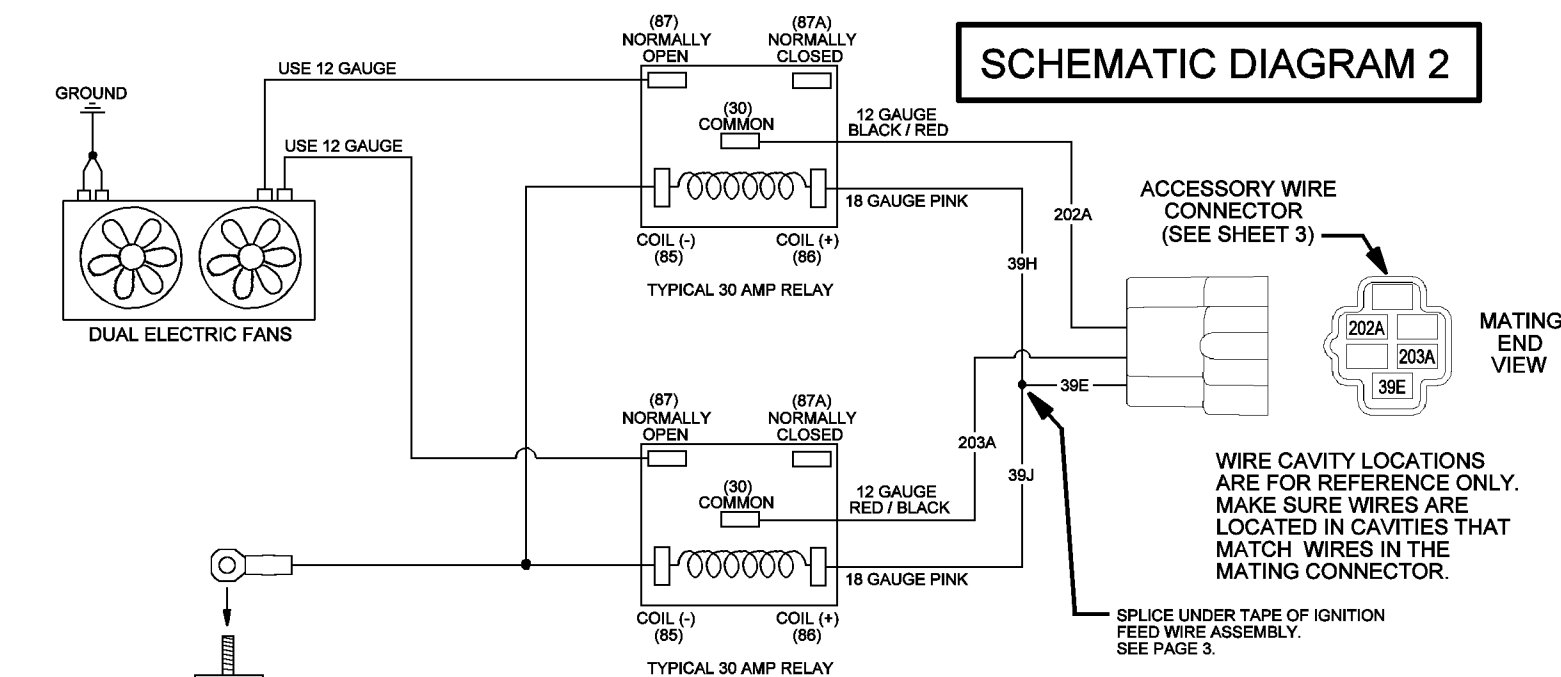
SCHEMATIC DIAGRAM 2

GROUND

USE 12 GAUGE

USE 12 GAUGE

DUAL ELECTRIC FANS

(87) NORMALLY OPEN

(87A) NORMALLY CLOSED

(30) COMMON

12 GAUGE BLACK / RED

18 GAUGE PINK

COIL (-) (85)

COIL (+) (86)

TYPICAL 30 AMP RELAY

202A

39H

ACCESSORY WIRE CONNECTOR (SEE SHEET 3)

202A

203A

39E

MATING END VIEW

39E

(87) NORMALLY OPEN

(87A) NORMALLY CLOSED

(30) COMMON

12 GAUGE RED / BLACK

203A

39J

18 GAUGE PINK

COIL (-) (85)

COIL (+) (86)

TYPICAL 30 AMP RELAY

WIRE CAVITY LOCATIONS ARE FOR REFERENCE ONLY. MAKE SURE WIRES ARE LOCATED IN CAVITIES THAT MATCH WIRES IN THE MATING CONNECTOR.

SPLICE UNDER TAPE OF IGNITION FEED WIRE ASSEMBLY. SEE PAGE 3.